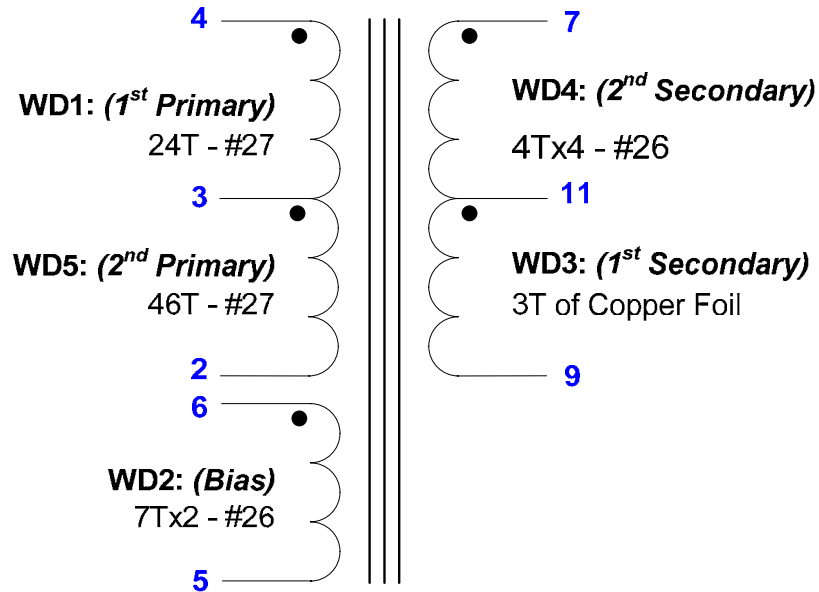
4

WD1: *(1$^{st}$ Primary)*
24T - #27

3

WD5: *(2$^{nd}$ Primary)*
46T - #27

2

6

WD2: *(Bias)*
7Tx2 - #26

5

7

WD4: *(2$^{nd}$ Secondary)*
4Tx4 - #26

11

WD3: *(1$^{st}$ Secondary)*
3T of Copper Foil

9